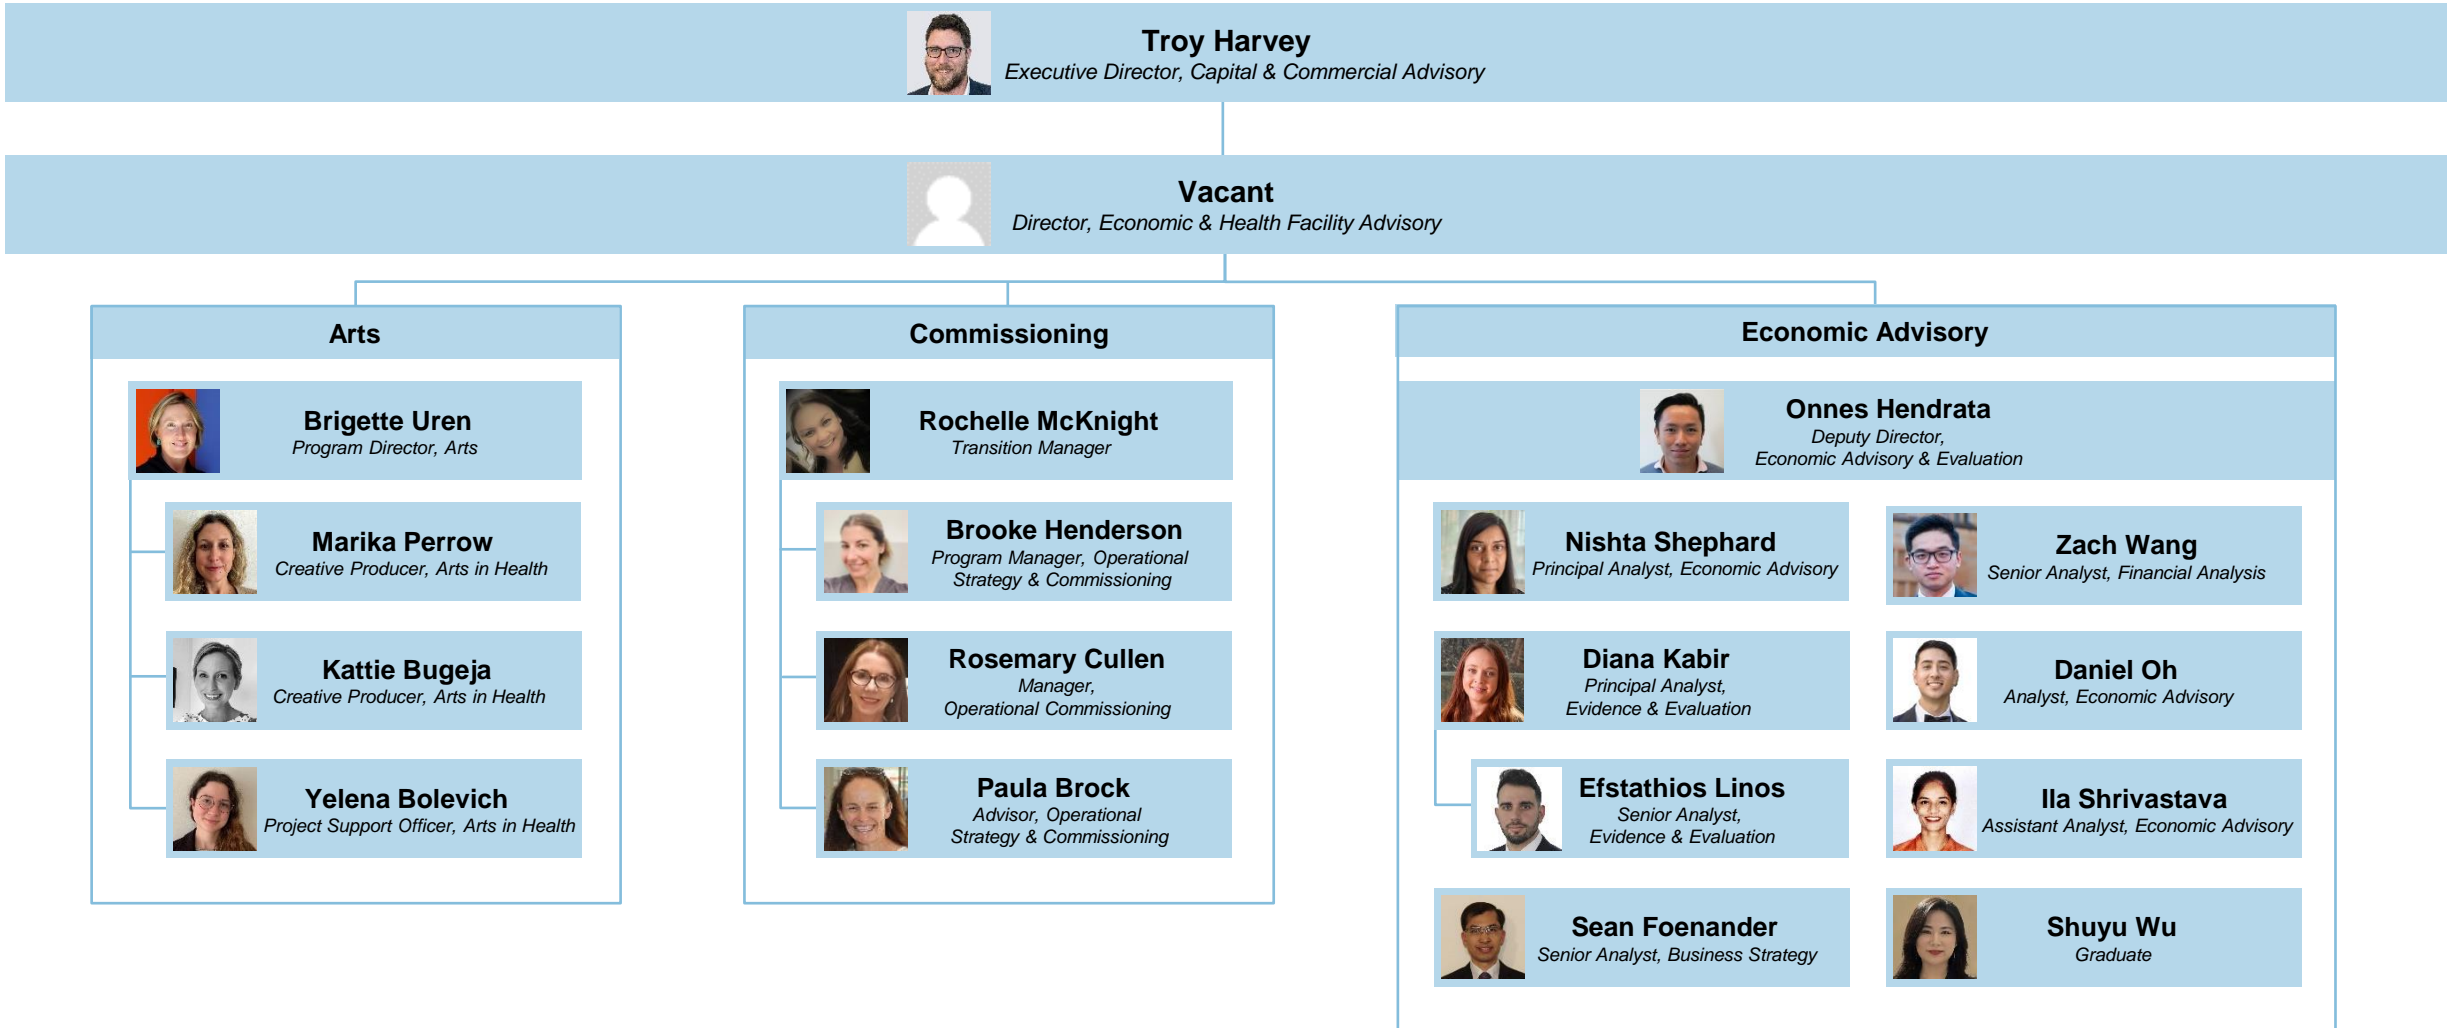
Troy Harvey
Executive Director, Capital & Commercial Advisory

Vacant
Director, Economic & Health Facility Advisory

Arts

Brigette Uren
Program Director, Arts

Marika Perrow
Creative Producer, Arts in Health

Kattie Bugeja
Creative Producer, Arts in Health

Yelena Bolevich
Project Support Officer, Arts in Health

Commissioning

Rochelle McKnight
Transition Manager

Brooke Henderson
Program Manager, Operational Strategy & Commissioning

Rosemary Cullen
Manager, Operational Commissioning

Paula Brock
Advisor, Operational Strategy & Commissioning

Economic Advisory

Onnes Hendrata
Deputy Director, Economic Advisory & Evaluation

Nishta Shephard
Principal Analyst, Economic Advisory

Zach Wang
Senior Analyst, Financial Analysis

Diana Kabir
Principal Analyst, Evidence & Evaluation

Daniel Oh
Analyst, Economic Advisory

Efstathios Linos
Senior Analyst, Evidence & Evaluation

Ila Shrivastava
Assistant Analyst, Economic Advisory

Sean Foenander
Senior Analyst, Business Strategy

Shuyu Wu
Graduate